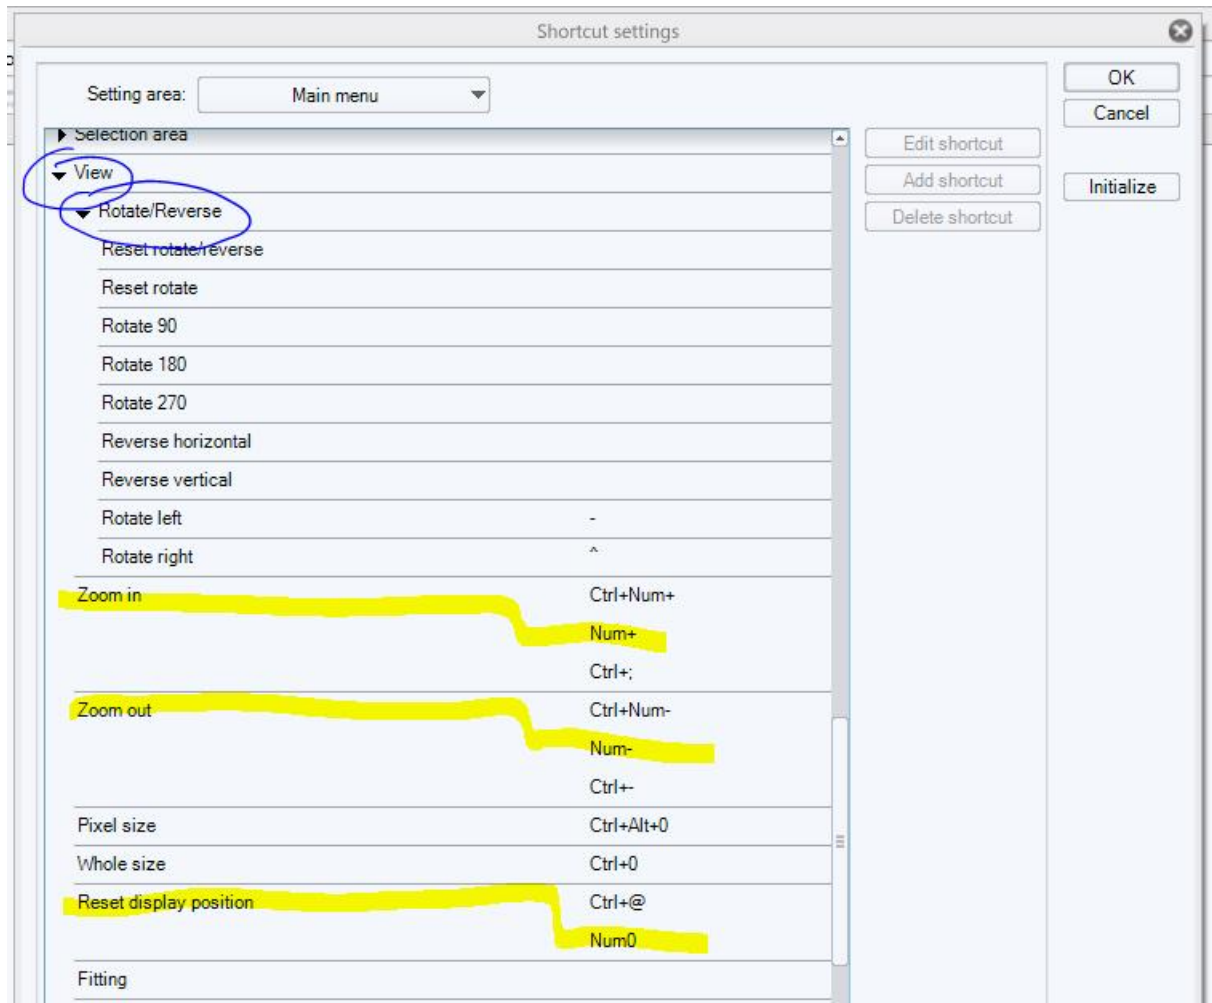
Shortcut settings

Setting area: Main menu

OK
Cancel

Edit shortcut
Add shortcut
Delete shortcut

Initialize

Selection area
View
Rotate/Reverse
Reset rotate/reverse
Reset rotate
Rotate 90
Rotate 180
Rotate 270
Reverse horizontal
Reverse vertical
Rotate left -
Rotate right ^
Zoom in Ctrl+Num+
Num+
Ctrl+;
Zoom out Ctrl+Num-
Num-
Ctrl+-
Pixel size Ctrl+Alt+0
Whole size Ctrl+0
Reset display position Ctrl+@
Num0
Fitting